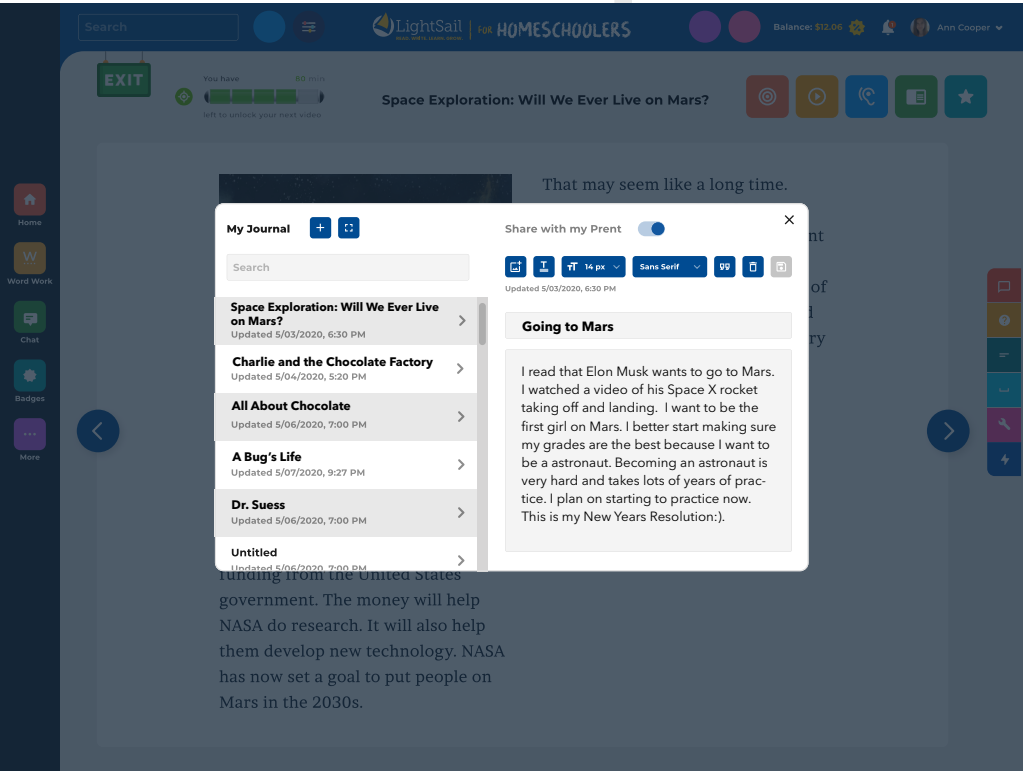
Search

LightSail | FOR HOMESCHOOLERS

Balance: $12.06

Ann Cooper

EXIT

You have 60 min left to unlock your next video

Space Exploration: Will We Ever Live on Mars?

Home

Word Work

Chat

Badges

More

That may seem like a long time.

nt

of

ry

My Journal

Search

Space Exploration: Will We Ever Live on Mars?
Updated 5/03/2020, 6:30 PM

Charlie and the Chocolate Factory
Updated 5/04/2020, 5:20 PM

All About Chocolate
Updated 5/06/2020, 7:00 PM

A Bug's Life
Updated 5/07/2020, 9:27 PM

Dr. Suess
Updated 5/06/2020, 7:00 PM

Untitled
Updated 5/06/2020, 7:00 PM

Share with my Prent

14 px

Sans Serif

Updated 5/03/2020, 6:30 PM

Going to Mars

I read that Elon Musk wants to go to Mars. I watched a video of his Space X rocket taking off and landing. I want to be the first girl on Mars. I better start making sure my grades are the best because I want to be a astronaut. Becoming an astronaut is very hard and takes lots of years of practice. I plan on starting to practice now. This is my New Years Resolution:).

funding from the United States government. The money will help NASA do research. It will also help them develop new technology. NASA has now set a goal to put people on Mars in the 2030s.